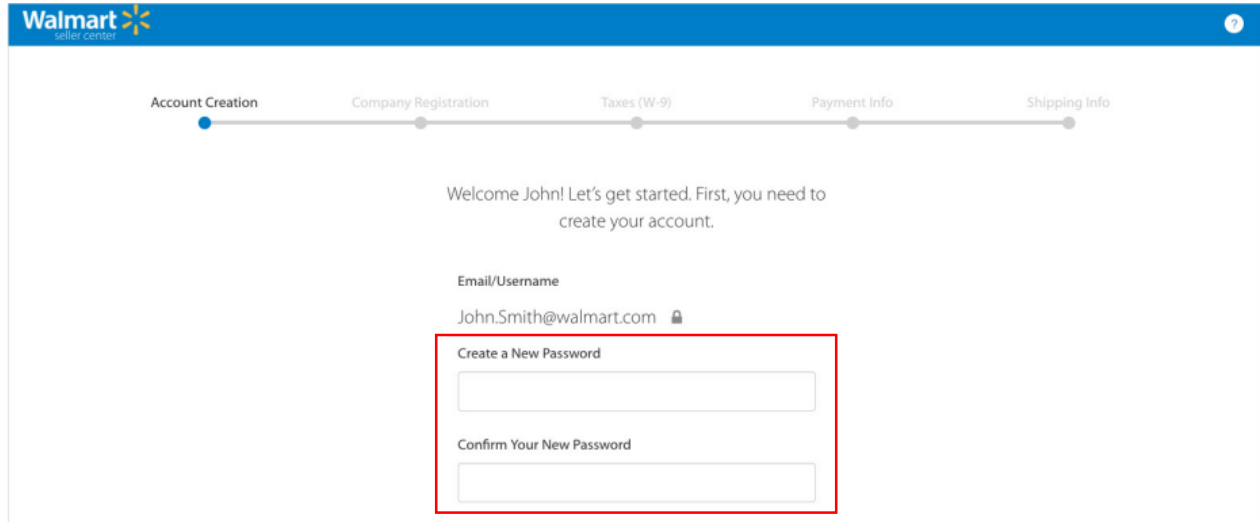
Walmart seller center

?

Account Creation Company Registration Taxes (W-9) Payment Info Shipping Info

Welcome John! Let's get started. First, you need to create your account.

Email/Username

John.Smith@walmart.com

Create a New Password

Confirm Your New Password